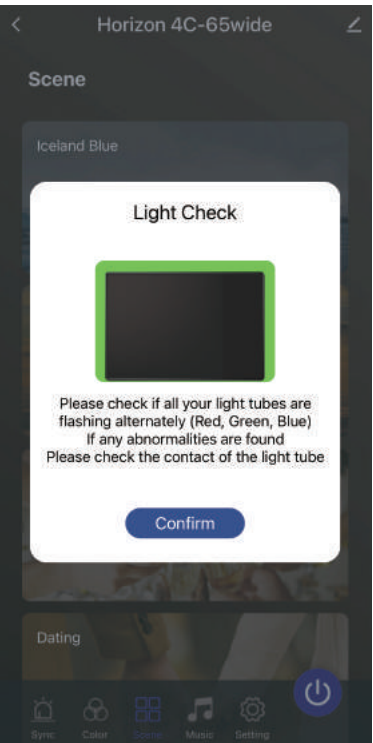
Horizon 4C-65wide

Scene

Iceland Blue

Light Check

Please check if all your light tubes are flashing alternately (Red, Green, Blue)
If any abnormalities are found
Please check the contact of the light tube

Confirm

Dating

Sync Color Scene Music Setting